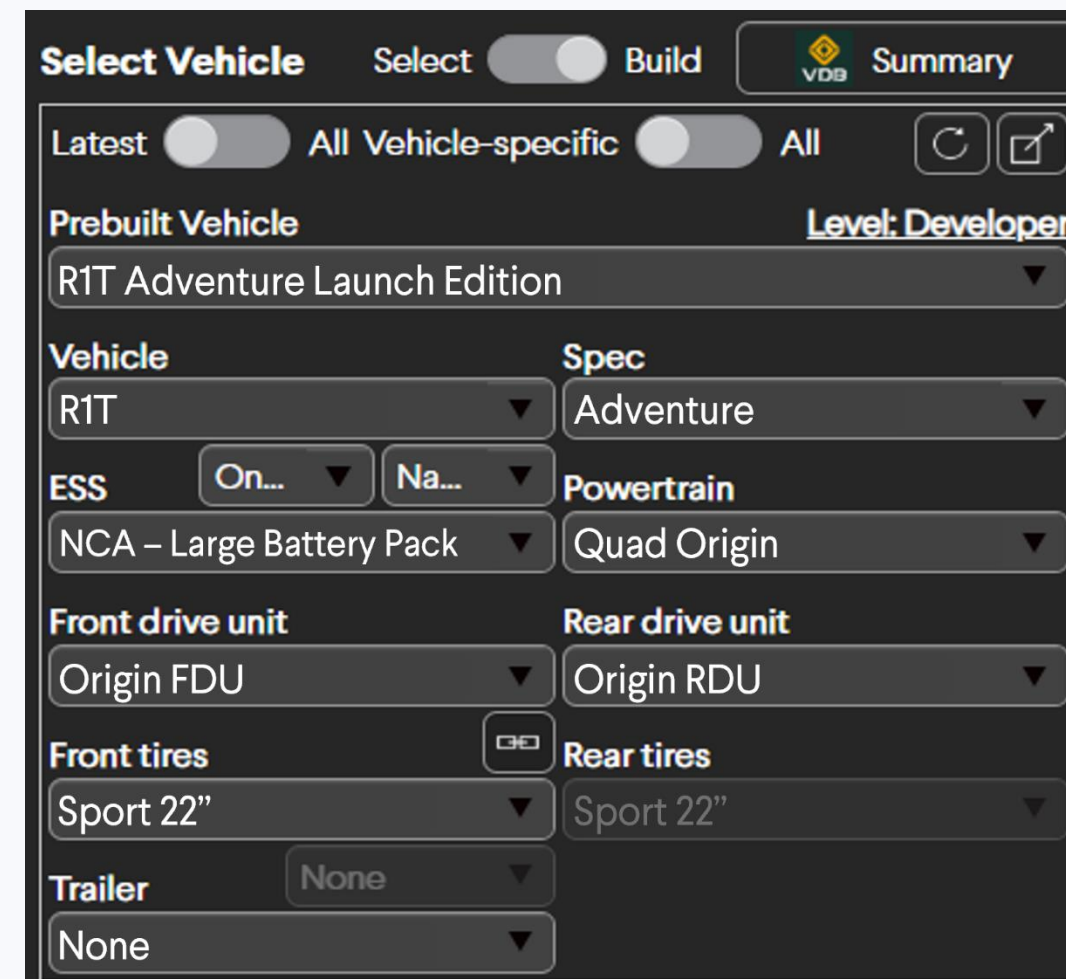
Select Vehicle Select Build VDB Summary

Latest All Vehicle-specific All

Prebuilt Vehicle Level: Developer

R1T Adventure Launch Edition

Vehicle

R1T

Spec

Adventure

ESS On... Na...

NCA – Large Battery Pack

Powertrain

Quad Origin

Front drive unit

Origin FDU

Rear drive unit

Origin RDU

Front tires

Sport 22”

Rear tires

Sport 22”

Trailer None

None